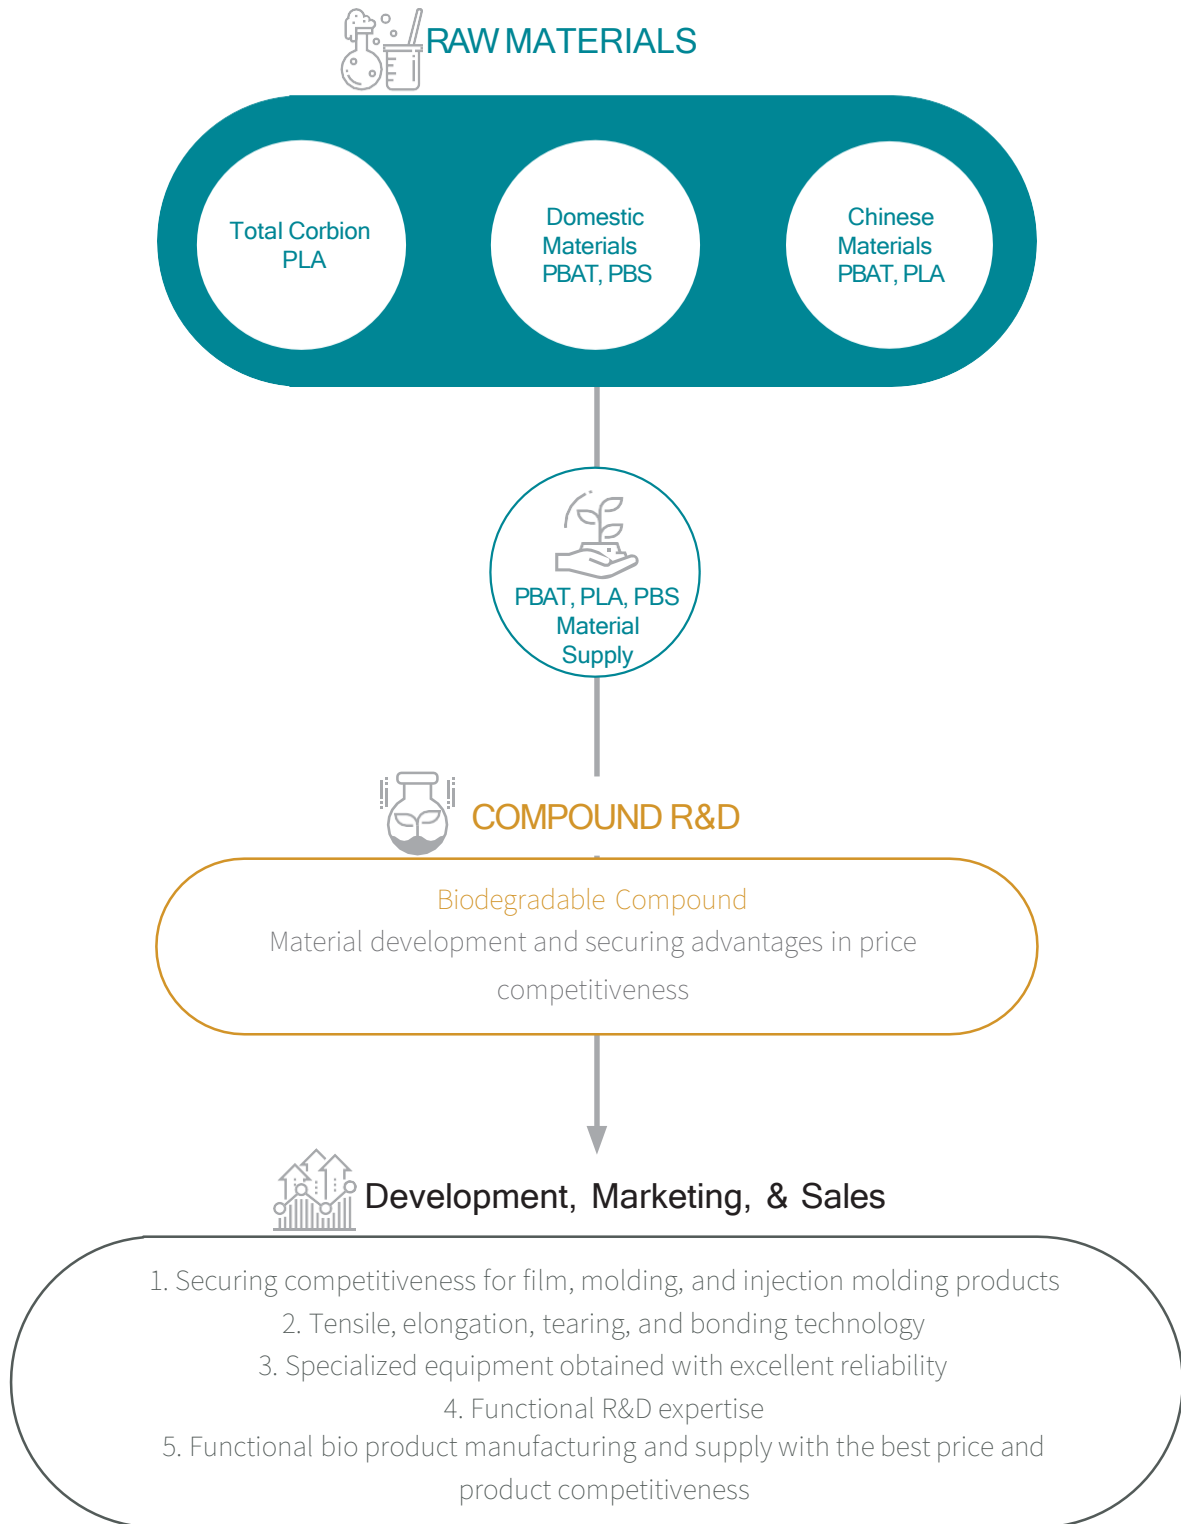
RAW MATERIALS

Total Corbion PLA

Domestic Materials PBAT, PBS

Chinese Materials PBAT, PLA

PBAT, PLA, PBS Material Supply

COMPOUND R&D

Biodegradable Compound
Material development and securing advantages in price competitiveness

Development, Marketing, & Sales

1. Securing competitiveness for film, molding, and injection molding products
2. Tensile, elongation, tearing, and bonding technology
3. Specialized equipment obtained with excellent reliability
4. Functional R&D expertise
5. Functional bio product manufacturing and supply with the best price and product competitiveness